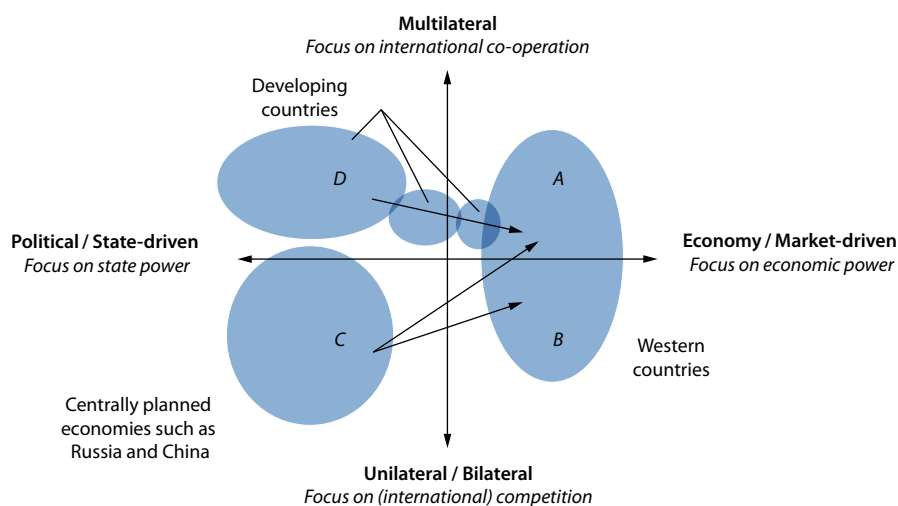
**Multilateral**
*Focus on international co-operation*

Developing countries

D

A

**Political / State-driven**
*Focus on state power*

**Economy / Market-driven**
*Focus on economic power*

C

B

Western countries

Centrally planned economies such as Russia and China

**Unilateral / Bilateral**
*Focus on (international) competition*